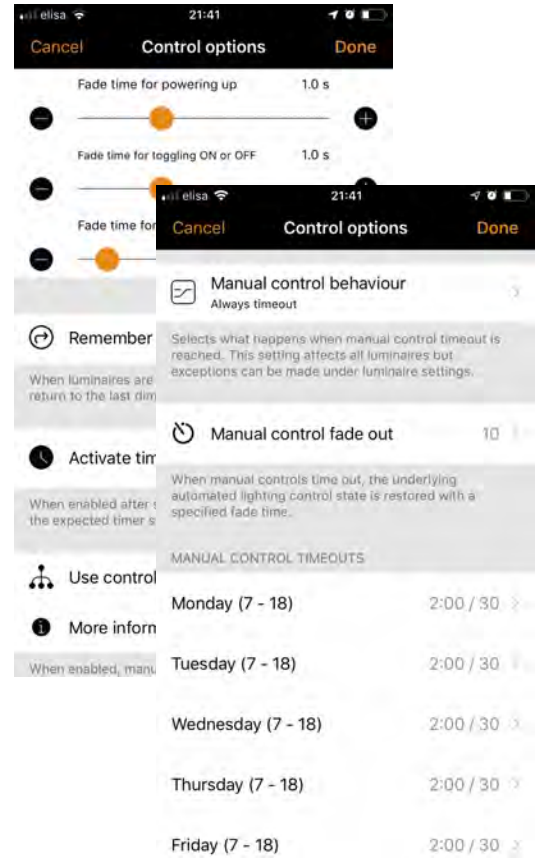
elisa 21:41
Cancel Control options Done

Fade time for powering up 1.0 s

Fade time for toggling ON or OFF 1.0 s

Fade time for

Remember

When luminaires are return to the last dim

Activate tim

When enabled after the expected timer s

Use control

More inform

When enabled, manu

elisa 21:41
Cancel Control options Done

Manual control behaviour
Always timeout

Selects what happens when manual control timeout is reached. This setting affects all luminaires but exceptions can be made under luminaire settings.

Manual control fade out 10

When manual controls time out, the underlying automated lighting control state is restored with a specified fade time.

MANUAL CONTROL TIMEOUTS

Monday (7 - 18) 2:00 / 30

Tuesday (7 - 18) 2:00 / 30

Wednesday (7 - 18) 2:00 / 30

Thursday (7 - 18) 2:00 / 30

Friday (7 - 18) 2:00 / 30